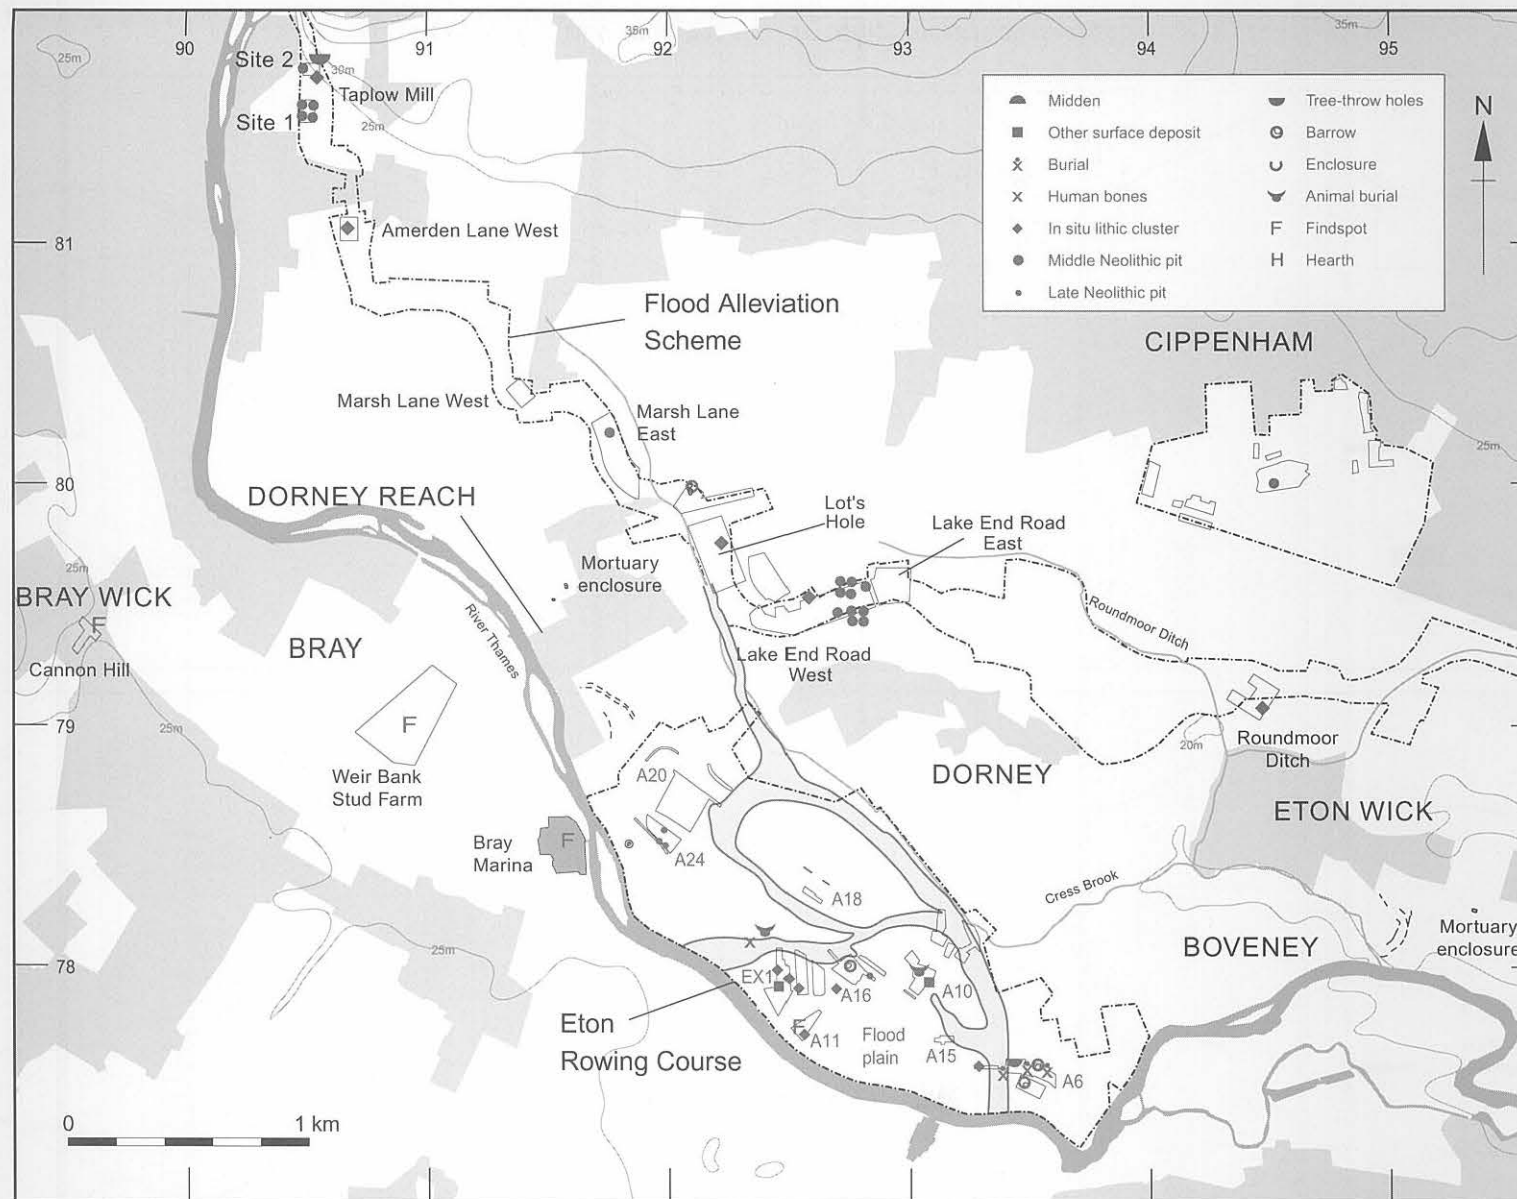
90
91
92
93
94
95
25m
35m
35m
Site 2
30m
Taplow Mill
Site 1
25m

Midden
Other surface deposit
Burial
Human bones
In situ lithic cluster
Middle Neolithic pit
Late Neolithic pit
Tree-throw holes
Barrow
Enclosure
Animal burial
F Findspot
H Hearth

N

81
Amerden Lane West
Flood Alleviation Scheme
CIPPENHAM
Marsh Lane West
Marsh Lane East
25m
80
DORNEY REACH
Lot's Hole
Lake End Road East
25m
Mortuary enclosure
BRAY WICK
F
Roundmoor Ditch
Cannon Hill
BRAY
River Thames
Lake End Road West
79
25m
F
Weir Bank Stud Farm
A20
20m
Roundmoor Ditch
DORNEY
ETON WICK
Bray Marina
F
A24
A18
Cress Brook
78
25m
BOVENEY
Mortuary enclosure
EX1
A16
A10
Eton Rowing Course
A11
Flood plain
A15
A6
0
1 km